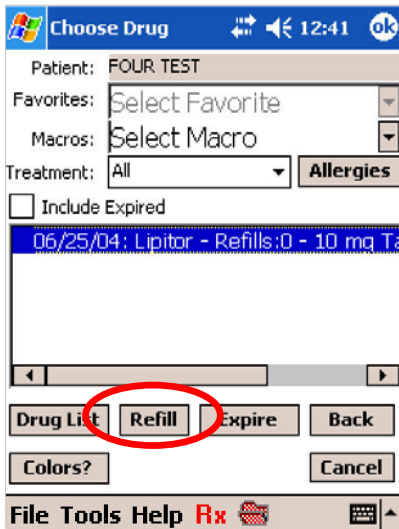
Choose Drug 12:41 ok

Patient: FOUR TEST

Favorites: Select Favorite

Macros: Select Macro

Treatment: All Allergies

Include Expired

06/25/04: Lipitor - Refills:0 - 10 mg Ta

Drug List Refill Expire Back

Colors? Cancel

File Tools Help Rx